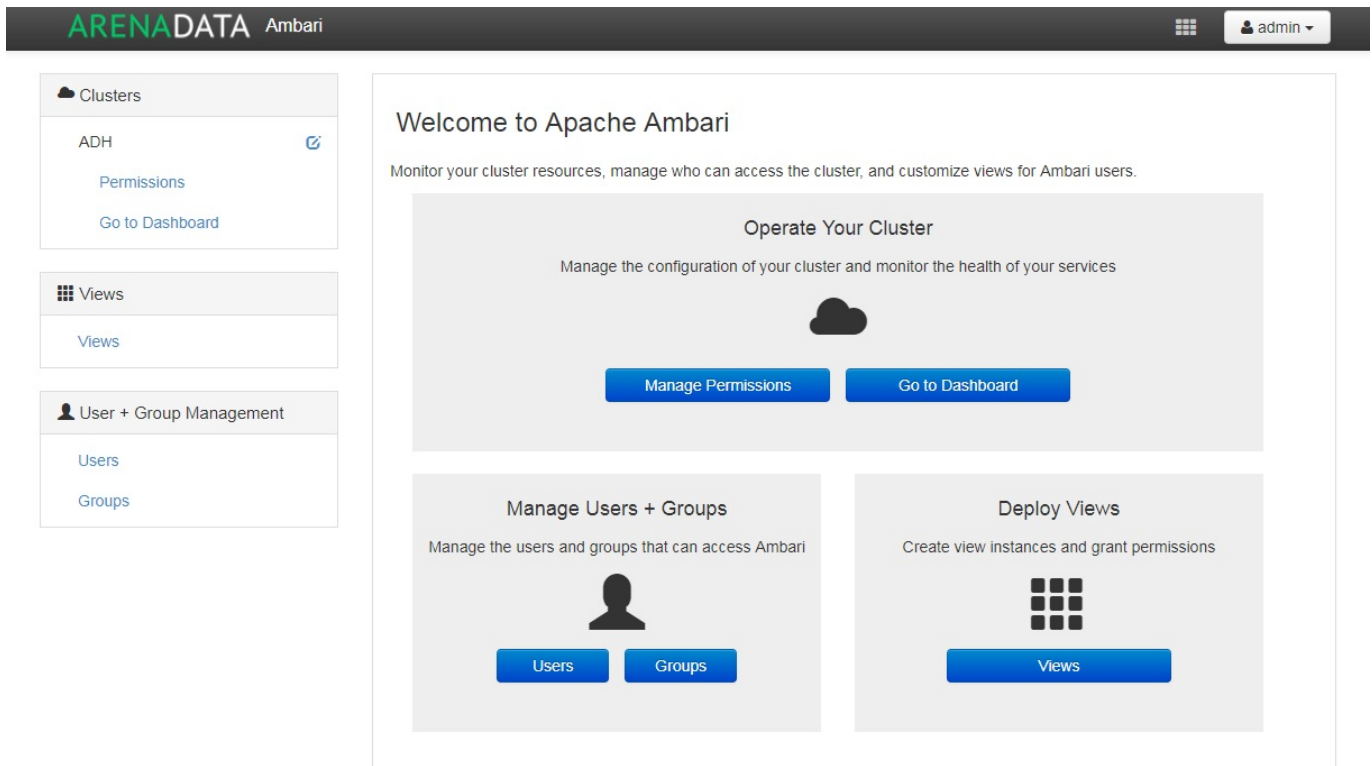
ARENADATA Ambari

admin

Clusters

ADH

Permissions

Go to Dashboard

Views

Views

User + Group Management

Users

Groups

Welcome to Apache Ambari

Monitor your cluster resources, manage who can access the cluster, and customize views for Ambari users.

Operate Your Cluster

Manage the configuration of your cluster and monitor the health of your services

Manage Permissions

Go to Dashboard

Manage Users + Groups

Manage the users and groups that can access Ambari

Users

Groups

Deploy Views

Create view instances and grant permissions

Views